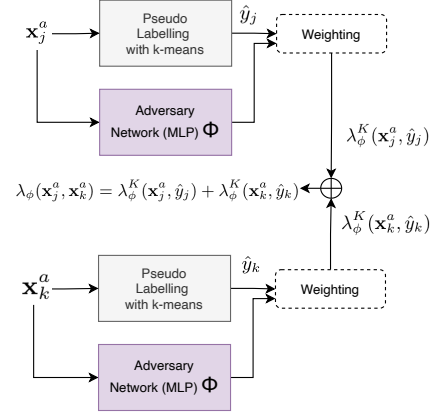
$\mathbf{x}_j^a$

Pseudo Labelling with k-means

$\hat{y}_j$

Weighting

Adversary Network (MLP) $\Phi$

$\lambda_\phi^K(\mathbf{x}_j^a, \hat{y}_j)$

$\lambda_\phi(\mathbf{x}_j^a, \mathbf{x}_k^a) = \lambda_\phi^K(\mathbf{x}_j^a, \hat{y}_j) + \lambda_\phi^K(\mathbf{x}_k^a, \hat{y}_k)$

$\oplus$

$\lambda_\phi^K(\mathbf{x}_k^a, \hat{y}_k)$

$\mathbf{x}_k^a$

Pseudo Labelling with k-means

$\hat{y}_k$

Weighting

Adversary Network (MLP) $\Phi$